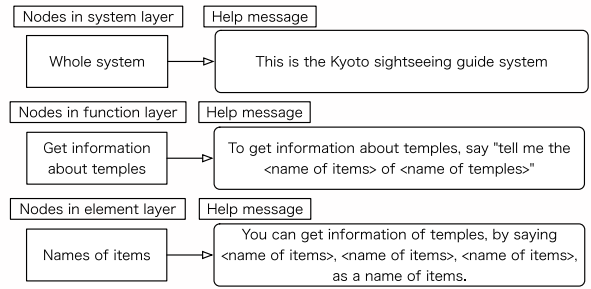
Nodes in system layer

Help message

Whole system

This is the Kyoto sightseeing guide system

Nodes in function layer

Help message

Get information about temples

To get information about temples, say "tell me the <name of items> of <name of temples>"

Nodes in element layer

Help message

Names of items

You can get information of temples, by saying <name of items>, <name of items>, <name of items>, as a name of items.